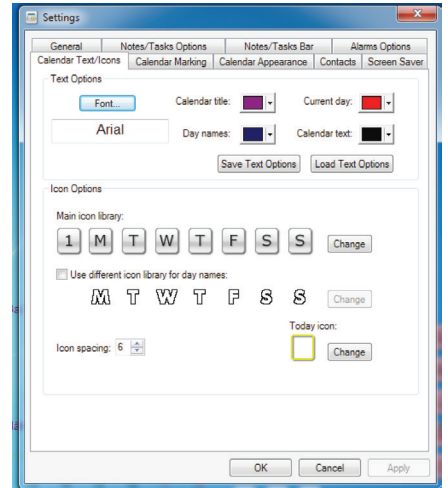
Settings

General | Notes/Tasks Options | Notes/Tasks Bar | Alarms Options
Calendar Text/Icons | Calendar Marking | Calendar Appearance | Contacts | Screen Saver

Text Options

Font...

Arial

Calendar title:

Day names:

Current day:

Calendar text:

Save Text Options

Load Text Options

Icon Options

Main icon library:

1 M T W T F S S

Change

Use different icon library for day names:

M T W T F S S

Change

Today icon:

Icon spacing: 6

Change

OK

Cancel

Apply